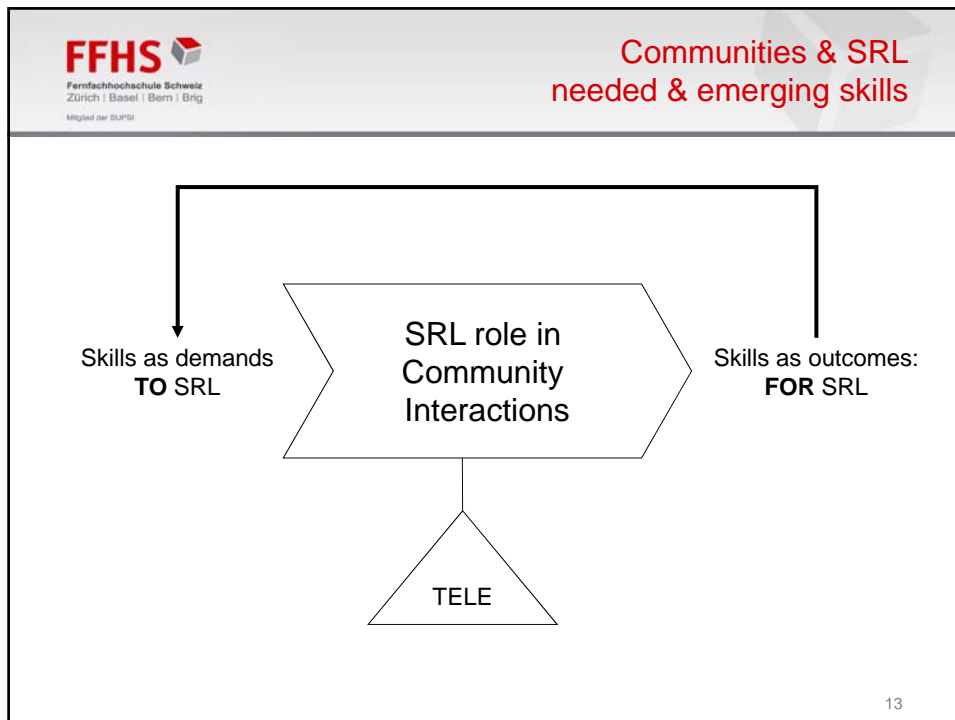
FFHS
Fernfachhochschule Schweiz
Zürich | Basel | Bern | Brig
Mitglied der SUPSI

Communities & SRL
needed & emerging skills

Skills as demands
**TO** SRL

SRL role in Community Interactions

Skills as outcomes:
**FOR** SRL

TELE

13